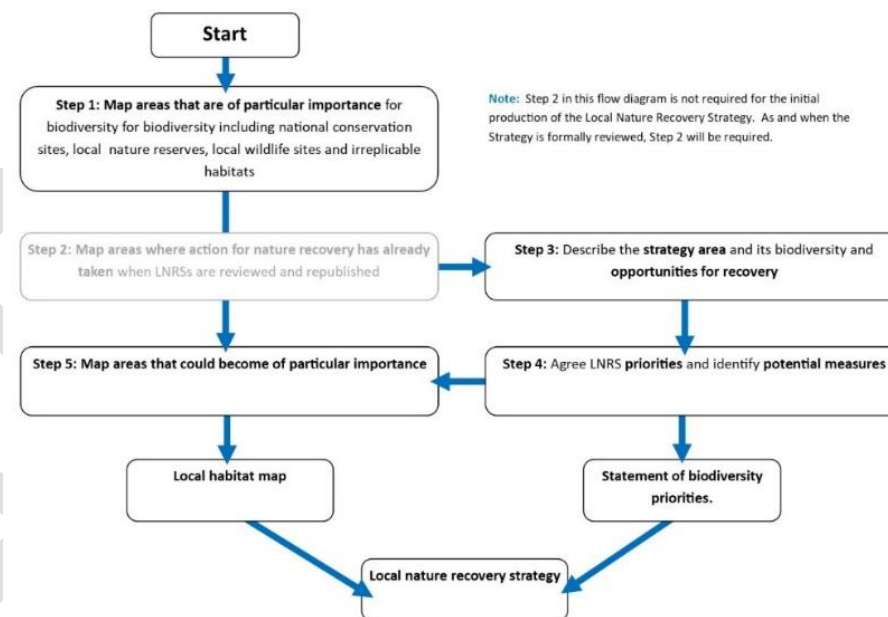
Start

Step 1: Map areas that are of particular importance for biodiversity for biodiversity including national conservation sites, local nature reserves, local wildlife sites and irreplicable habitats

Note: Step 2 in this flow diagram is not required for the initial production of the Local Nature Recovery Strategy. As and when the Strategy is formally reviewed, Step 2 will be required.

Step 2: Map areas where action for nature recovery has already taken when LNRSs are reviewed and republished

Step 3: Describe the strategy area and its biodiversity and opportunities for recovery

Step 5: Map areas that could become of particular importance

Step 4: Agree LNRS priorities and identify potential measures

Local habitat map

Statement of biodiversity priorities.

Local nature recovery strategy